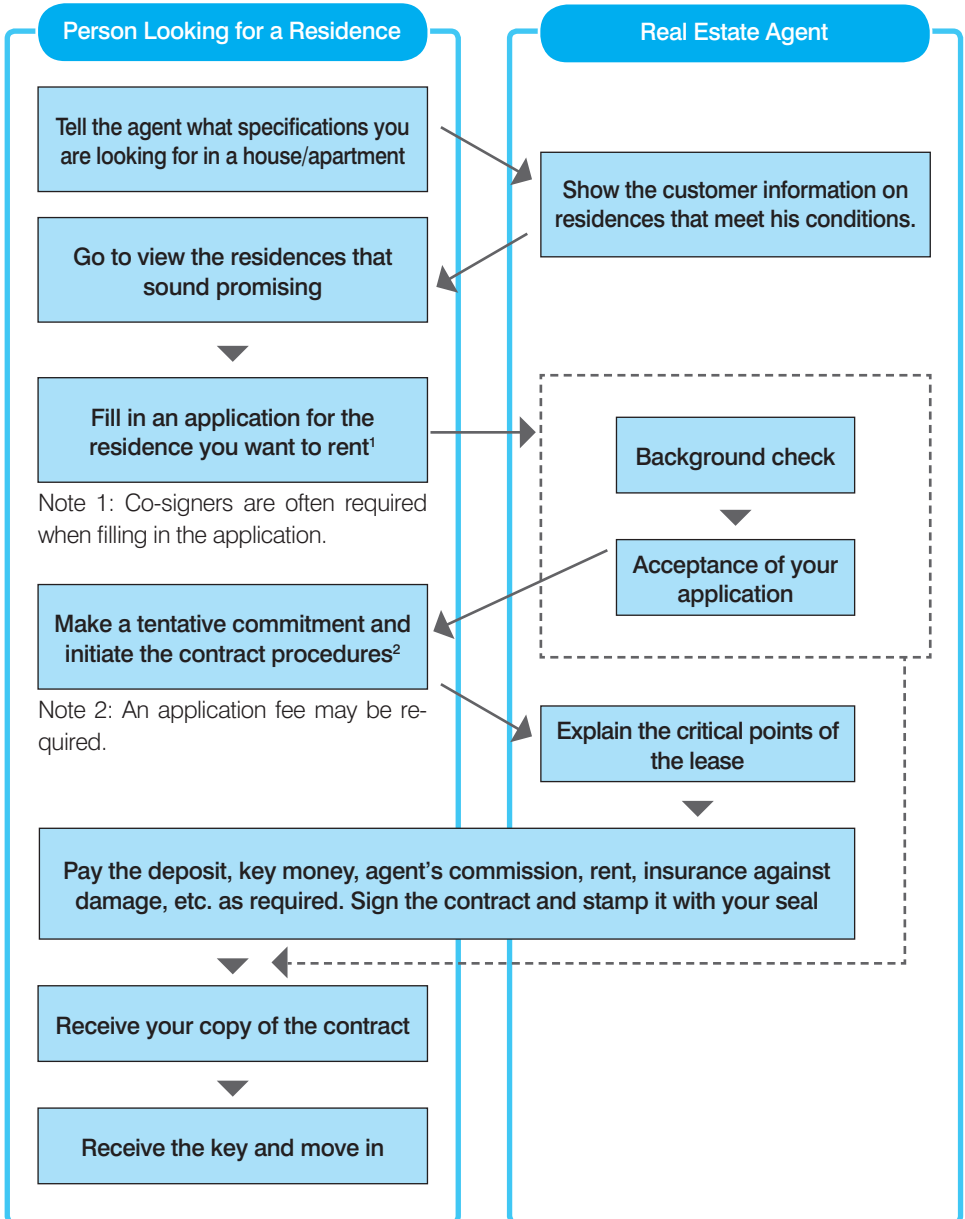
Person Looking for a Residence

Real Estate Agent

Tell the agent what specifications you are looking for in a house/apartment

Show the customer information on residences that meet his conditions.

Go to view the residences that sound promising

Fill in an application for the residence you want to rent$^1$

Note 1: Co-signers are often required when filling in the application.

Background check

Acceptance of your application

Make a tentative commitment and initiate the contract procedures$^2$

Note 2: An application fee may be required.

Explain the critical points of the lease

Pay the deposit, key money, agent's commission, rent, insurance against damage, etc. as required. Sign the contract and stamp it with your seal

Receive your copy of the contract

Receive the key and move in